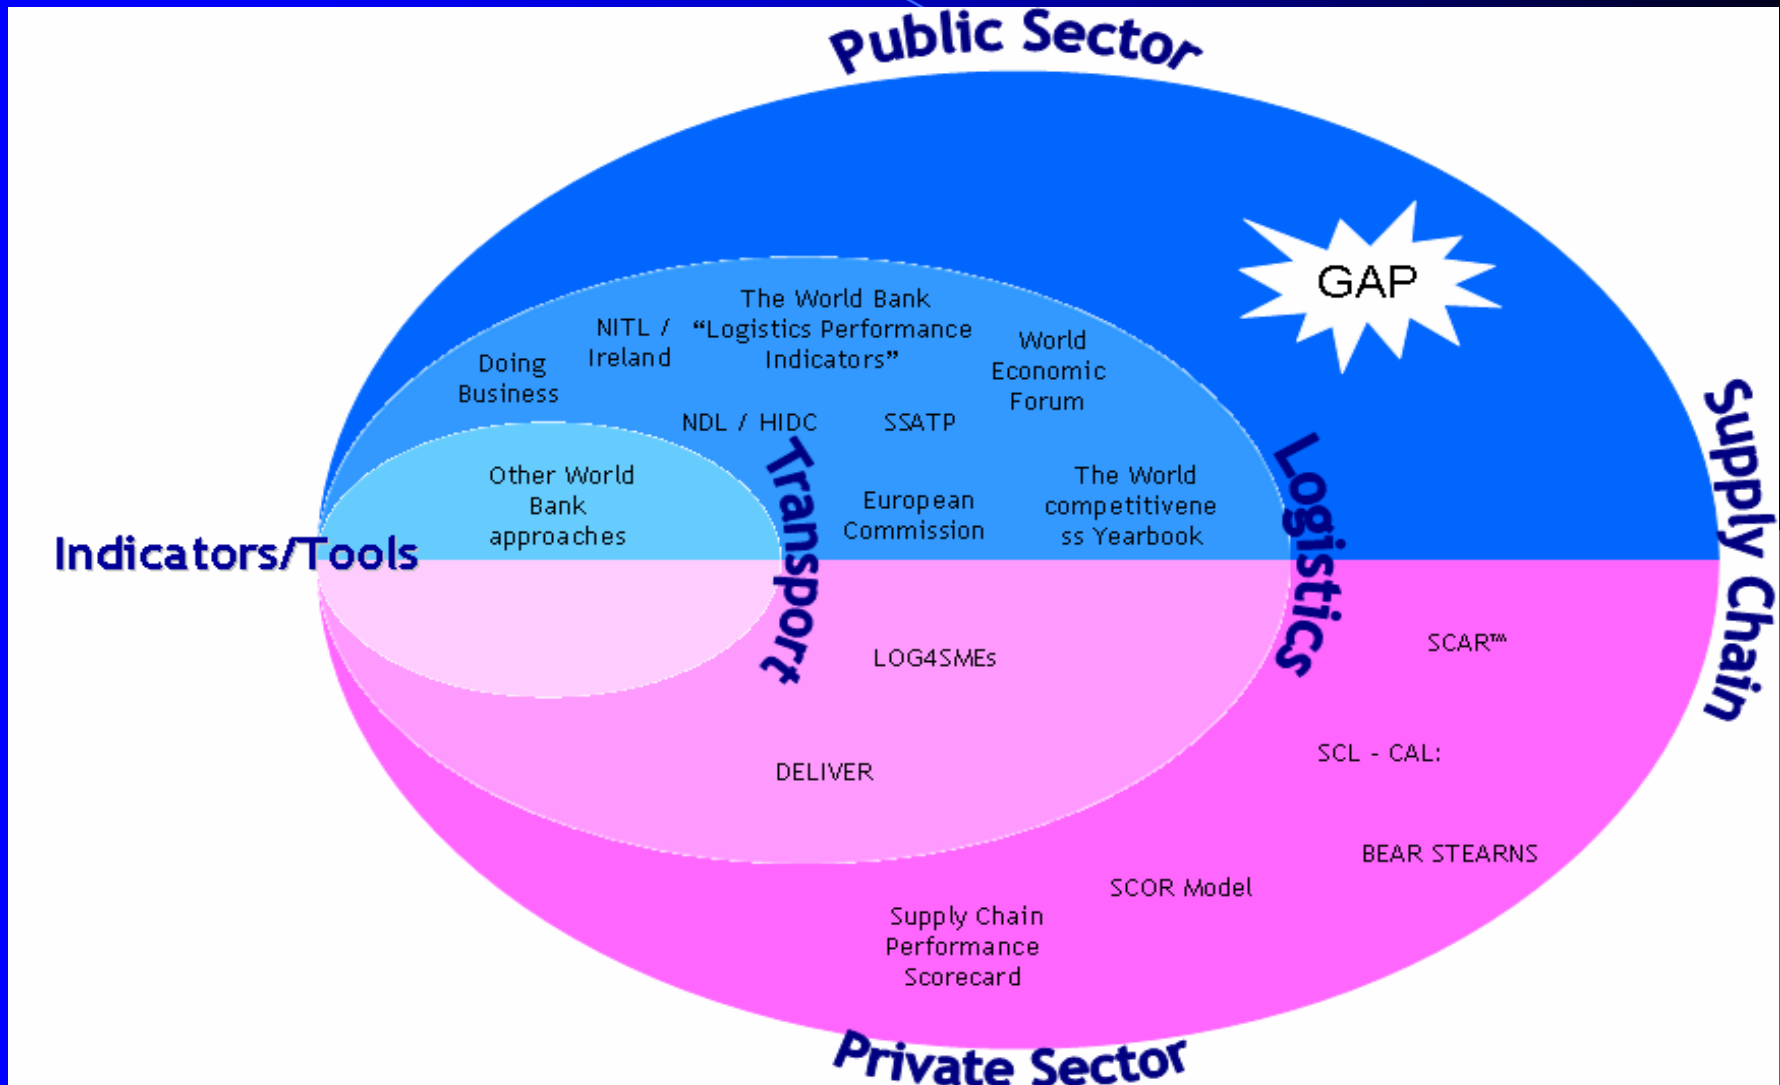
Public Sector

GAP

Doing Business

NITL / Ireland

The World Bank "Logistics Performance Indicators"

World Economic Forum

NDL / HIDC

SSATP

Other World Bank approaches

Transport

European Commission

The World competitiveness Yearbook

Logistics

Supply Chain

Indicators/Tools

LOG4SMEs

SCAR™

DELIVER

SCL - CAL:

BEAR STEARNS

SCOR Model

Supply Chain Performance Scorecard

Private Sector